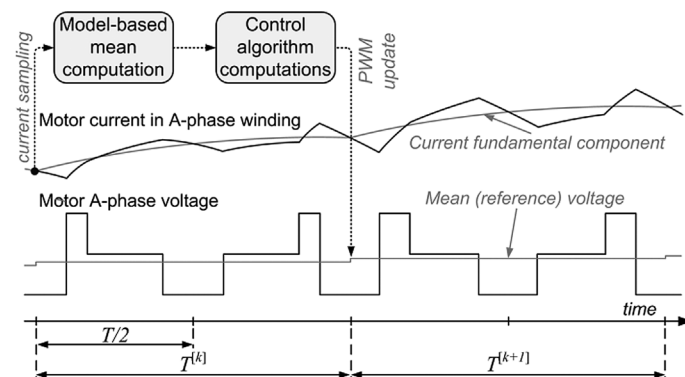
current sampling

Model-based mean computation

Control algorithm computations

PWM update

Motor current in A-phase winding

Current fundamental component

Motor A-phase voltage

Mean (reference) voltage

time

$T/2$

$T^{[k]}$

$T^{[k+1]}$